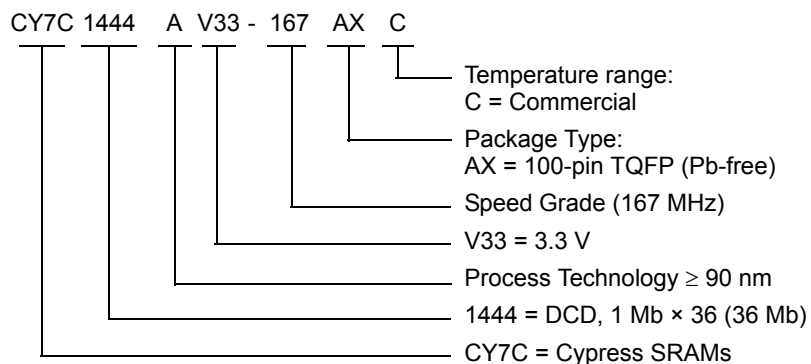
CY7C 1444 A V33 - 167 AX C

Temperature range:
C = Commercial

Package Type:
AX = 100-pin TQFP (Pb-free)

Speed Grade (167 MHz)

V33 = 3.3 V

Process Technology $\geq$ 90 nm

1444 = DCD, 1 Mb × 36 (36 Mb)

CY7C = Cypress SRAMs